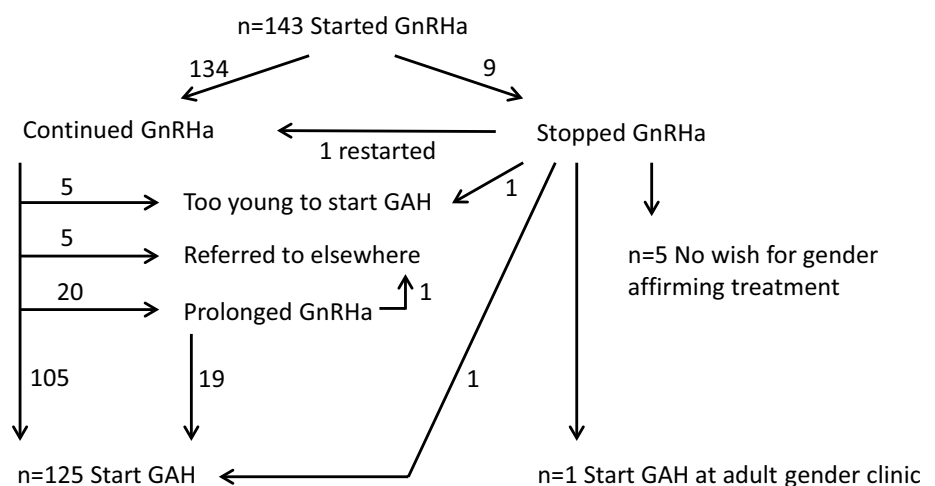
n=143 Started GnRHa

134

9

Continued GnRHa

1 restarted

Stopped GnRHa

5

Too young to start GAH

1

5

Referred to elsewhere

n=5 No wish for gender affirming treatment

20

Prolonged GnRHa

1

105

19

1

n=125 Start GAH

n=1 Start GAH at adult gender clinic